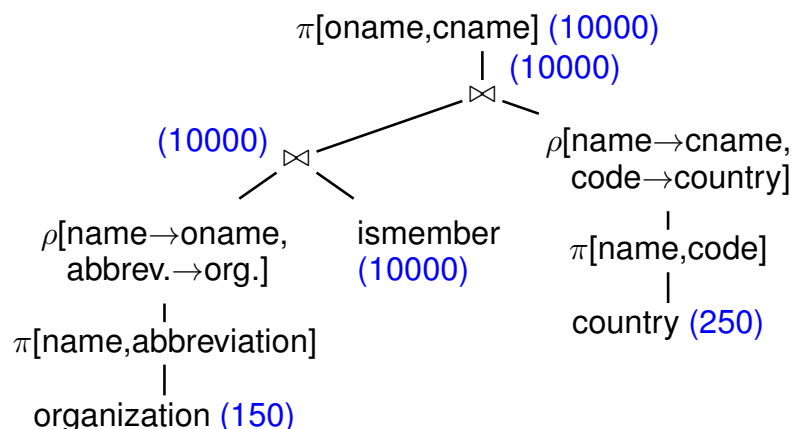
$\pi$[oname,cname] (10000)

(10000)

$\bowtie$

(10000) $\bowtie$

$\rho$[name$\rightarrow$cname, code$\rightarrow$country]

$\rho$[name$\rightarrow$oname, abbrev.$\rightarrow$org.]

ismember (10000)

$\pi$[name,code]

country (250)

$\pi$[name,abbreviation]

organization (150)